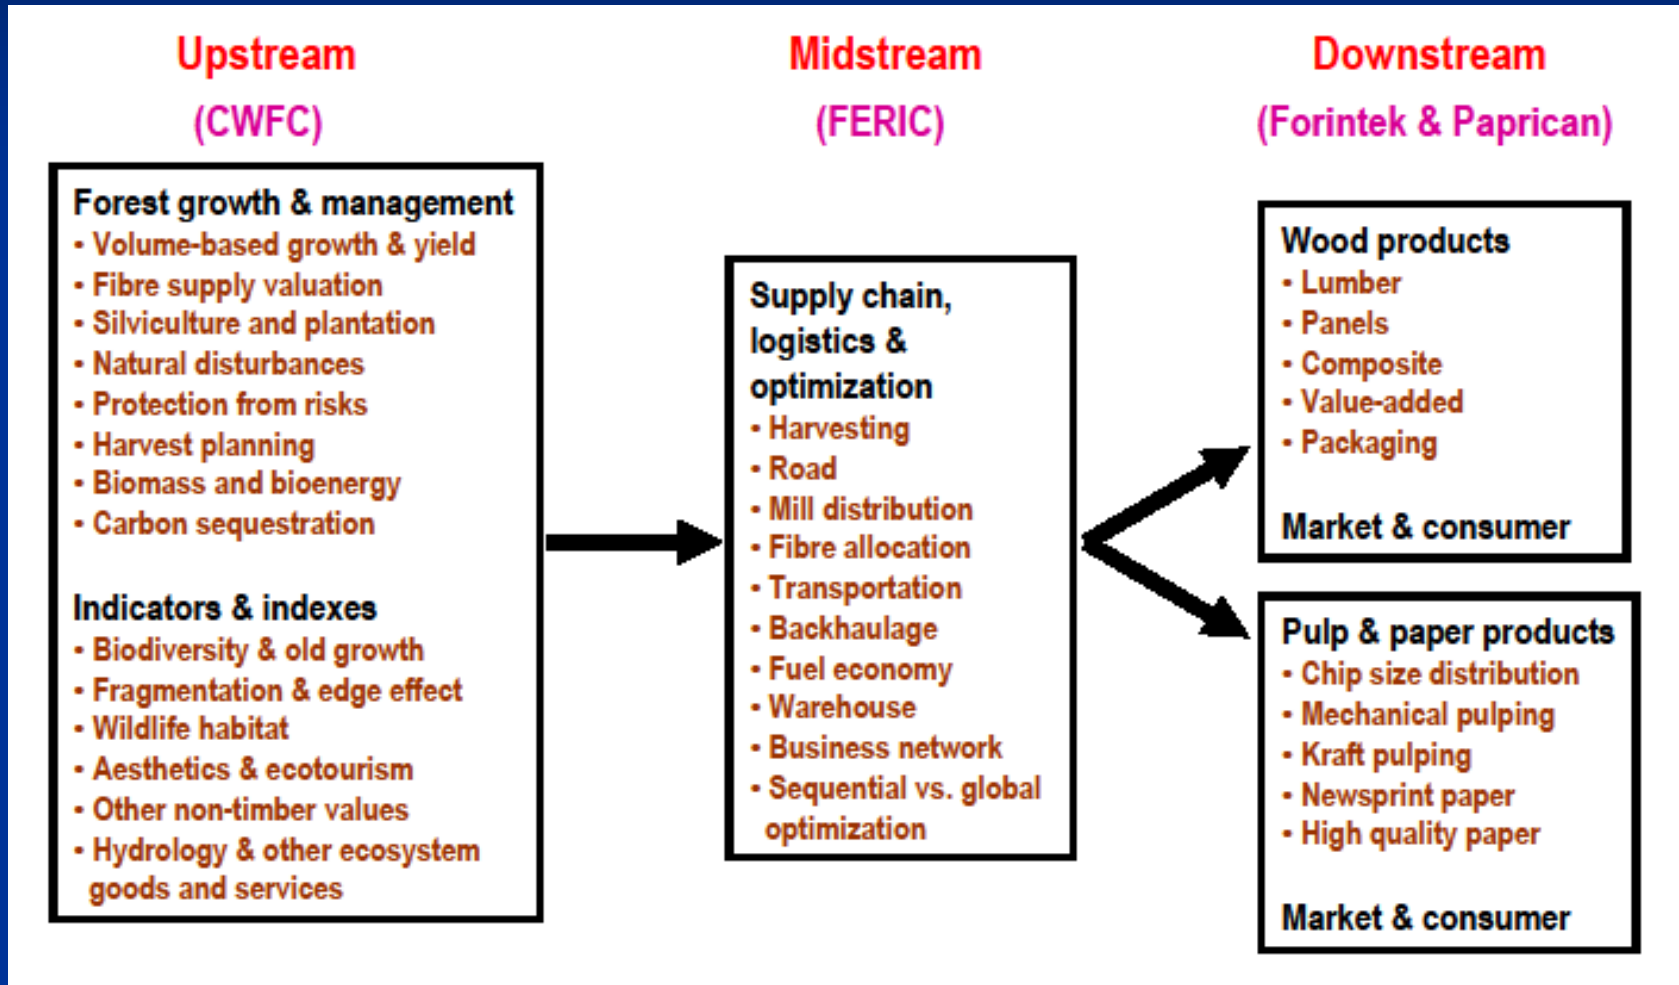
Upstream
(CWFC)

Midstream
(FERIC)

Downstream
(Forintek & Paprican)

Forest growth & management
• Volume-based growth & yield
• Fibre supply valuation
• Silviculture and plantation
• Natural disturbances
• Protection from risks
• Harvest planning
• Biomass and bioenergy
• Carbon sequestration

Indicators & indexes
• Biodiversity & old growth
• Fragmentation & edge effect
• Wildlife habitat
• Aesthetics & ecotourism
• Other non-timber values
• Hydrology & other ecosystem goods and services

Supply chain, logistics & optimization
• Harvesting
• Road
• Mill distribution
• Fibre allocation
• Transportation
• Backhaulage
• Fuel economy
• Warehouse
• Business network
• Sequential vs. global optimization

Wood products
• Lumber
• Panels
• Composite
• Value-added
• Packaging

Market & consumer

Pulp & paper products
• Chip size distribution
• Mechanical pulping
• Kraft pulping
• Newsprint paper
• High quality paper

Market & consumer